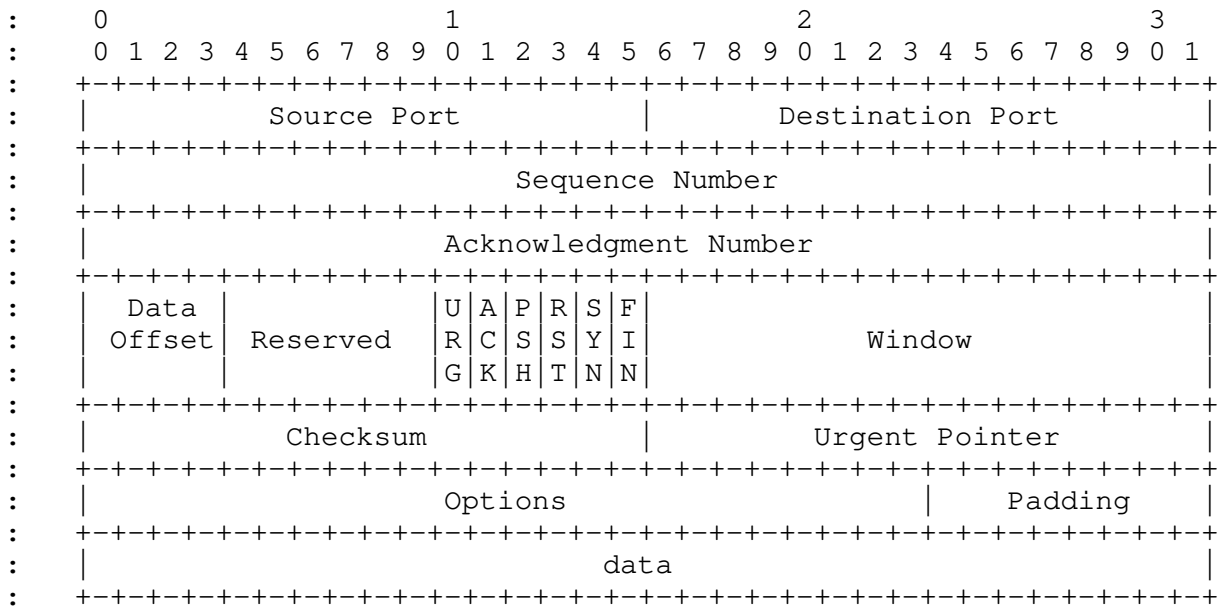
:     0                   1                   2                   3
:     0 1 2 3 4 5 6 7 8 9 0 1 2 3 4 5 6 7 8 9 0 1 2 3 4 5 6 7 8 9 0 1
:    +-+-+-+-+-+-+-+-+-+-+-+-+-+-+-+-+-+-+-+-+-+-+-+-+-+-+-+-+-+-+-+-+
:    |          Source Port          |       Destination Port        |
:    +-+-+-+-+-+-+-+-+-+-+-+-+-+-+-+-+-+-+-+-+-+-+-+-+-+-+-+-+-+-+-+-+
:    |                        Sequence Number                        |
:    +-+-+-+-+-+-+-+-+-+-+-+-+-+-+-+-+-+-+-+-+-+-+-+-+-+-+-+-+-+-+-+-+
:    |                    Acknowledgment Number                      |
:    +-+-+-+-+-+-+-+-+-+-+-+-+-+-+-+-+-+-+-+-+-+-+-+-+-+-+-+-+-+-+-+-+
:    |  Data |           |U|A|P|R|S|F|                               |
:    | Offset| Reserved  |R|C|S|S|Y|I|            Window             |
:    |       |           |G|K|H|T|N|N|                               |
:    +-+-+-+-+-+-+-+-+-+-+-+-+-+-+-+-+-+-+-+-+-+-+-+-+-+-+-+-+-+-+-+-+
:    |           Checksum            |         Urgent Pointer        |
:    +-+-+-+-+-+-+-+-+-+-+-+-+-+-+-+-+-+-+-+-+-+-+-+-+-+-+-+-+-+-+-+-+
:    |                    Options                    |    Padding    |
:    +-+-+-+-+-+-+-+-+-+-+-+-+-+-+-+-+-+-+-+-+-+-+-+-+-+-+-+-+-+-+-+-+
:    |                             data                              |
:    +-+-+-+-+-+-+-+-+-+-+-+-+-+-+-+-+-+-+-+-+-+-+-+-+-+-+-+-+-+-+-+-+